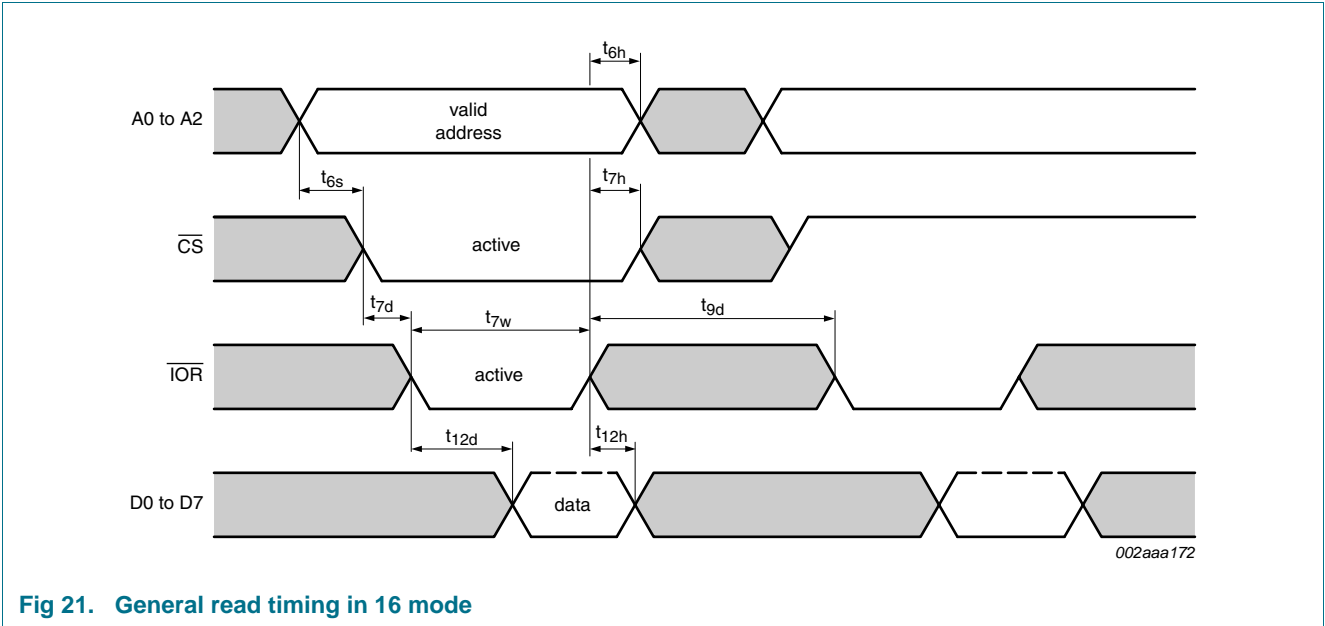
$t_{6h}$

A0 to A2

valid address

$t_{6s}$

$t_{7h}$

$\overline{CS}$

active

$t_{7d}$

$t_{7w}$

$t_{9d}$

$\overline{IOR}$

active

$t_{12d}$

$t_{12h}$

D0 to D7

data

002aaa172

Fig 21. General read timing in 16 mode